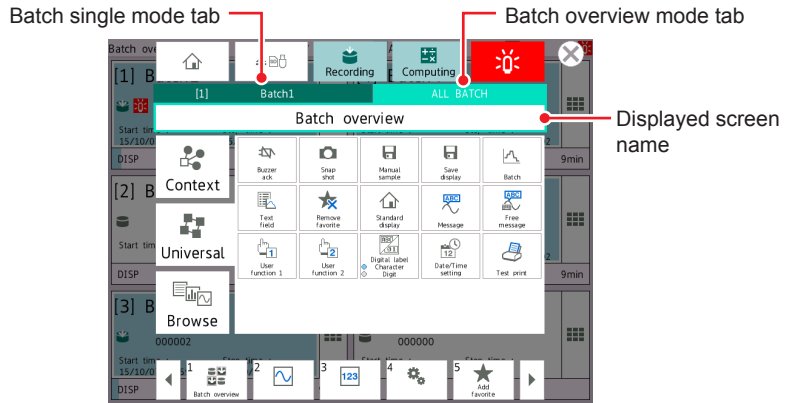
Batch single mode tab
Batch overview mode tab
Displayed screen name

Batch ove
[1] B
Start tim
15/10/0
DISP
[2] B
Start tim
DISP
[3] B
000002
Start tim
15/10/0
DISP

Recording
Computing
[1] Batch1
ALL BATCH
Batch overview
Context
Universal
Browse

Buzzer ack
Snap shot
Manual sample
Save display
Batch
Text field
Remove favorite
Standard display
Message
Free message
User function 1
User function 2
Digital label Character Digit
Date/Time setting
Test print

9min
9min
000000
Start time
Stop time
2
2

1 Batch overview
2
3
4
5 Add favorite